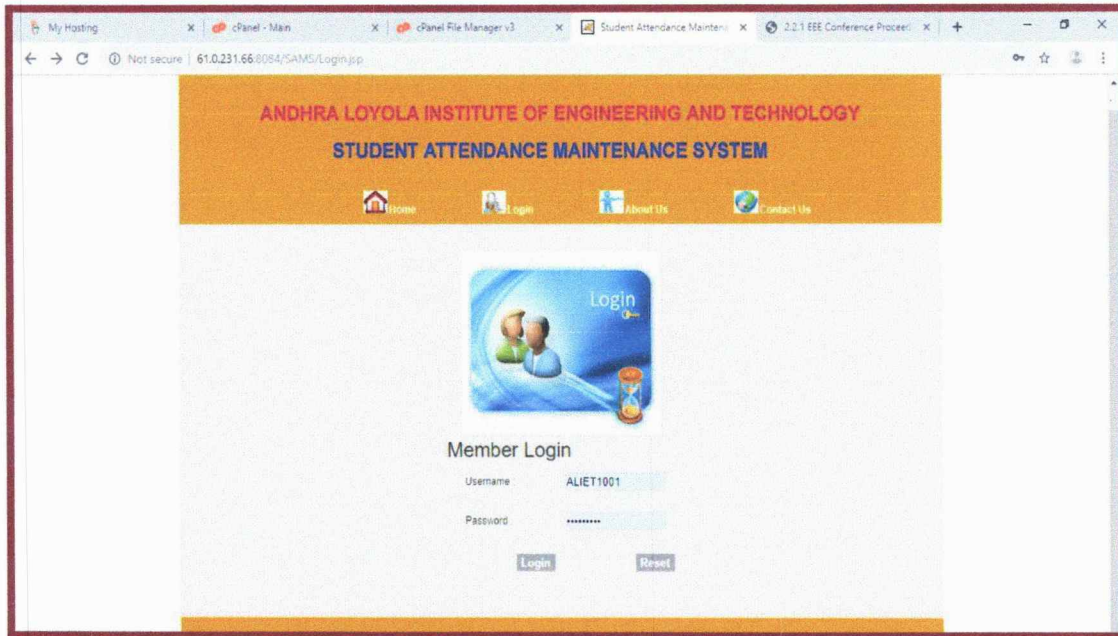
My Hosting × cPanel - Main × cPanel File Manager v3 × Student Attendance Mainten × 2.2.1 EEE Conference Proceed × +

Not secure | 61.0.231.66:8084/SAMS/Login.jsp

ANDHRA LOYOLA INSTITUTE OF ENGINEERING AND TECHNOLOGY

STUDENT ATTENDANCE MAINTENANCE SYSTEM

Home Login About Us Contact Us

Login

Member Login

Username ALIET1001

Password ••••••••••

Login Reset